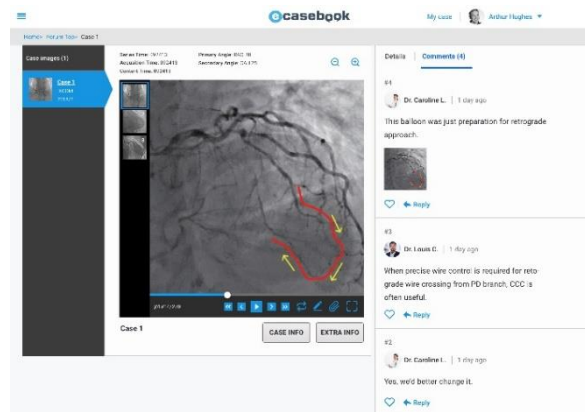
casebook

My case | Arthur Hughes

Home > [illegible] > Case 1

Case images (1)

Case 1
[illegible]

Series Time: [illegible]
Acquisition Time: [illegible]
Content Time: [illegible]

Primary Angle: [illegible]
Secondary Angle: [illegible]

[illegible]

Case 1

CASE INFO

EXTRA INFO

Details | Comments (4)

#4

Dr. Caroline L. | 1 day ago

This balloon was just preparation for retrograde approach.

Reply

#3

Dr. Louis C. | 1 day ago

When precise wire control is required for retrograde wire crossing from PD branch, CCC is often useful.

Reply

#2

Dr. Caroline L. | 1 day ago

Yes, we'd better change it.

Reply